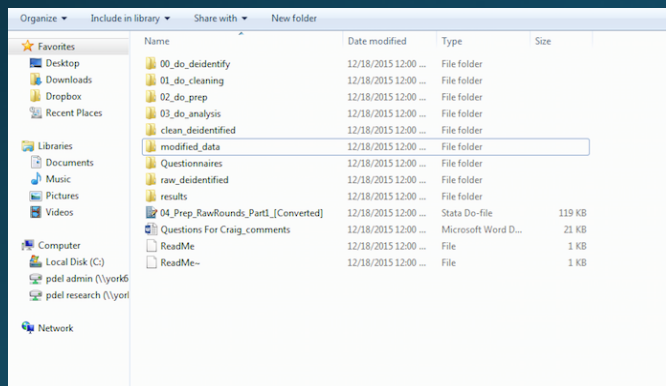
Organize ▾ Include in library ▾ Share with ▾ New folder

Favorites
Desktop
Downloads
Dropbox
Recent Places

Libraries
Documents
Music
Pictures
Videos

Computer
Local Disk (C:)
pdel admin (\\york6
pdel research (\\york

Network

| Name | Date modified | Type | Size |
|---|---|---|---|
| 00_do_deidentify | 12/18/2015 12:00 ... | File folder | |
| 01_do_cleaning | 12/18/2015 12:00 ... | File folder | |
| 02_do_prep | 12/18/2015 12:00 ... | File folder | |
| 03_do_analysis | 12/18/2015 12:00 ... | File folder | |
| clean_deidentified | 12/18/2015 12:00 ... | File folder | |
| modified_data | 12/18/2015 12:00 ... | File folder | |
| Questionnaires | 12/18/2015 12:00 ... | File folder | |
| raw_deidentified | 12/18/2015 12:00 ... | File folder | |
| results | 12/18/2015 12:00 ... | File folder | |
| 04_Prep_RawRounds_Part1_[Converted] | 12/18/2015 12:00 ... | Stata Do-file | 119 KB |
| Questions For Craig_comments | 12/18/2015 12:00 ... | Microsoft Word D... | 21 KB |
| ReadMe | 12/18/2015 12:00 ... | File | 1 KB |
| ReadMe~ | 12/18/2015 12:00 ... | File | 1 KB |